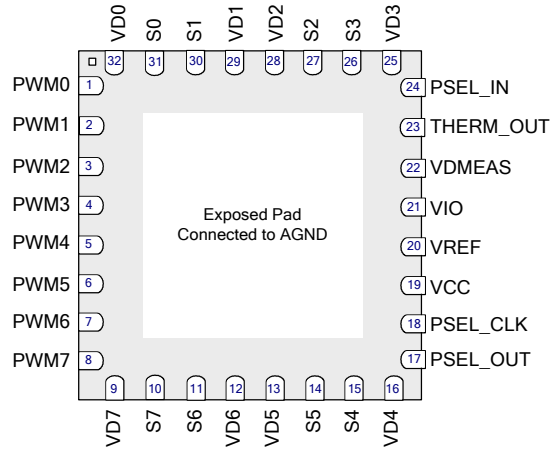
VD0 S0 S1 VD1 VD2 S2 S3 VD3

32 31 30 29 28 27 26 25

PWM0 1
PWM1 2
PWM2 3
PWM3 4
PWM4 5
PWM5 6
PWM6 7
PWM7 8

Exposed Pad
Connected to AGND

24 PSEL_IN
23 THERM_OUT
22 VDMEAS
21 VIO
20 VREF
19 VCC
18 PSEL_CLK
17 PSEL_OUT

9 10 11 12 13 14 15 16

VD7 S7 S6 VD6 VD5 S5 S4 VD4